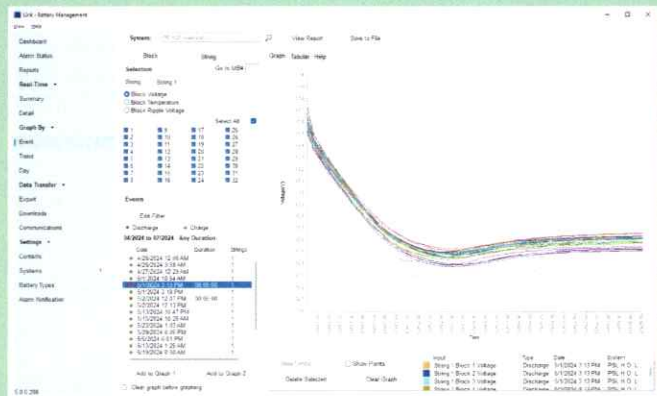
Link - Battery Management

View Help

Dashboard

Alarm Status

Reports

Real-Time

Summary

Detail

Graph By

Event

Trend

Day

Data Transfer

Export

Downloads

Communications

Settings

Contacts

Systems

Battery Types

Alarm Notification

System:

View Report

Save to File

Block

String

Selection

Go to UBM

String

String 1

Block Voltage

Block Temperature

Block Ripple Voltage

Select All

1 9 17 25
2 10 18 26
3 11 19 27
4 12 20 28
5 13 21 29
6 14 22 30
7 15 23 31
8 16 24 32

Events

Edit Filter

Discharge

Charge

04/2024 to 07/2024 Any Duration

Date Duration Strings

4/25/2024 12:46 AM
4/26/2024 3:58 AM
4/27/2024 12:23 AM
5/1/2024 10:54 AM
5/1/2024 3:13 PM
5/1/2024 3:18 PM
5/2/2024 12:57 PM
5/2/2024 12:12 PM
5/13/2024 10:47 PM
5/13/2024 6:12 PM
5/23/2024 1:32 AM
5/29/2024 4:56 PM
6/5/2024 4:51 PM
6/13/2024 1:25 AM
6/19/2024 5:10 AM

Add to Graph 1

Add to Graph 2

Clear graph before graphing

Graph Tabular Help

Voltage (V)

Time

New Tab

Show Points

Delete Selected

Clear Graph

Input Type Date System

String / Block 1 Voltage Discharge 5/1/2024 3:13 PM PSL H O L
String / Block 2 Voltage Discharge 5/1/2024 3:13 PM PSL H O L
String / Block 3 Voltage Discharge 5/1/2024 3:13 PM PSL H O L
String / Block 4 Voltage Discharge 5/1/2024 3:13 PM PSL H O L

5.0.0.288